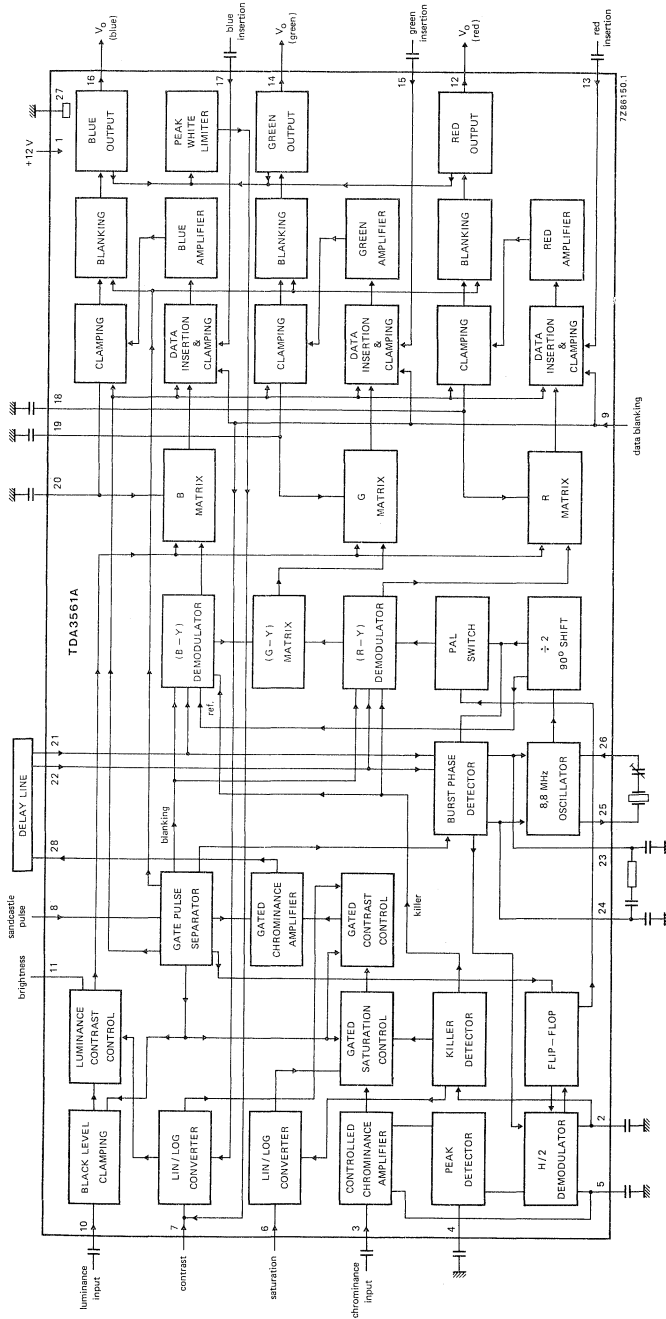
$V_o$ (blue)
blue insertion
$V_o$ (green)
green insertion
$V_o$ (red)
red insertion
16
17
14
15
12
13
7Z86150.1
27
+12 V
1
BLUE OUTPUT
PEAK WHITE LIMITER
GREEN OUTPUT
RED OUTPUT
BLANKING
BLUE AMPLIFIER
BLANKING
GREEN AMPLIFIER
BLANKING
RED AMPLIFIER
CLAMPING
DATA INSERTION & CLAMPING
CLAMPING
DATA INSERTION & CLAMPING
CLAMPING
DATA INSERTION & CLAMPING
18
19
9
data blanking
20
B MATRIX
G MATRIX
R MATRIX
TDA3561A
(B − Y) DEMODULATOR
(G − Y) MATRIX
(R − Y) DEMODULATOR
PAL SWITCH
÷ 2 90° SHIFT
ref.
DELAY LINE
21
22
28
BURST PHASE DETECTOR
8,8 MHz OSCILLATOR
26
25
23
24
blanking
sandcastle pulse
8
GATE PULSE SEPARATOR
GATED CHROMINANCE AMPLIFIER
GATED CONTRAST CONTROL
killer
brightness
11
LUMINANCE CONTRAST CONTROL
GATED SATURATION CONTROL
KILLER DETECTOR
FLIP – FLOP
BLACK LEVEL CLAMPING
LIN / LOG CONVERTER
LIN / LOG CONVERTER
CONTROLLED CHROMINANCE AMPLIFIER
PEAK DETECTOR
H/2 DEMODULATOR
2
5
10
luminance input
7
contrast
6
saturation
3
chrominance input
4